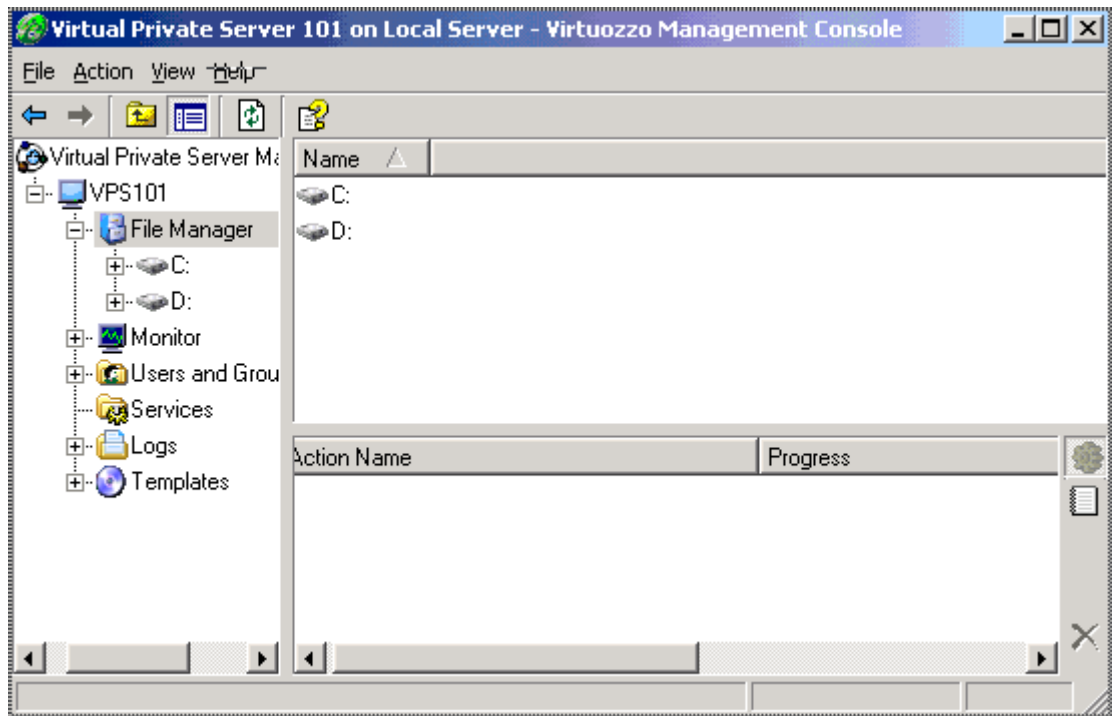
Virtual Private Server 101 on Local Server - Virtuozzo Management Console

File Action View Help

Virtual Private Server Ma
VPS101
File Manager
C:
D:
Monitor
Users and Grou
Services
Logs
Templates

Name

C:
D:

Action Name | Progress